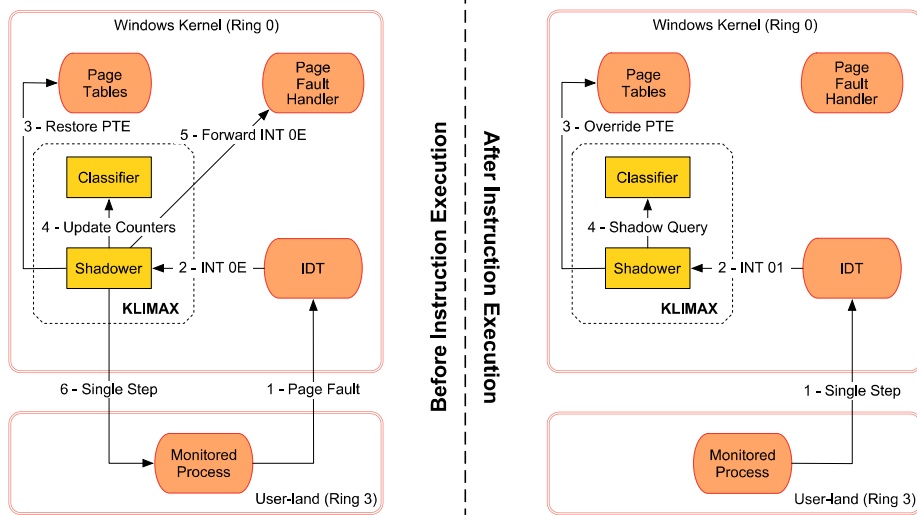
Windows Kernel (Ring 0)

Page Tables

Page Fault Handler

3 - Restore PTE

5 - Forward INT 0E

Classifier

4 - Update Counters

Shadower

2 - INT 0E

IDT

KLIMAX

6 - Single Step

1 - Page Fault

Monitored Process

User-land (Ring 3)

Before Instruction Execution

After Instruction Execution

Windows Kernel (Ring 0)

Page Tables

Page Fault Handler

3 - Override PTE

Classifier

4 - Shadow Query

Shadower

2 - INT 01

IDT

KLIMAX

1 - Single Step

Monitored Process

User-land (Ring 3)